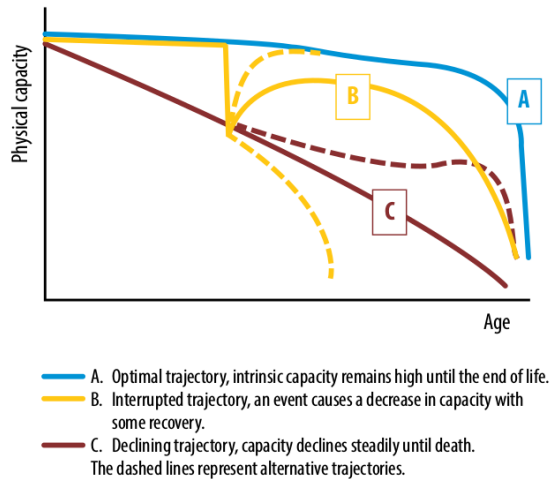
Physical capacity

A

B

C

Age

A. Optimal trajectory, intrinsic capacity remains high until the end of life.

B. Interrupted trajectory, an event causes a decrease in capacity with some recovery.

C. Declining trajectory, capacity declines steadily until death.

The dashed lines represent alternative trajectories.